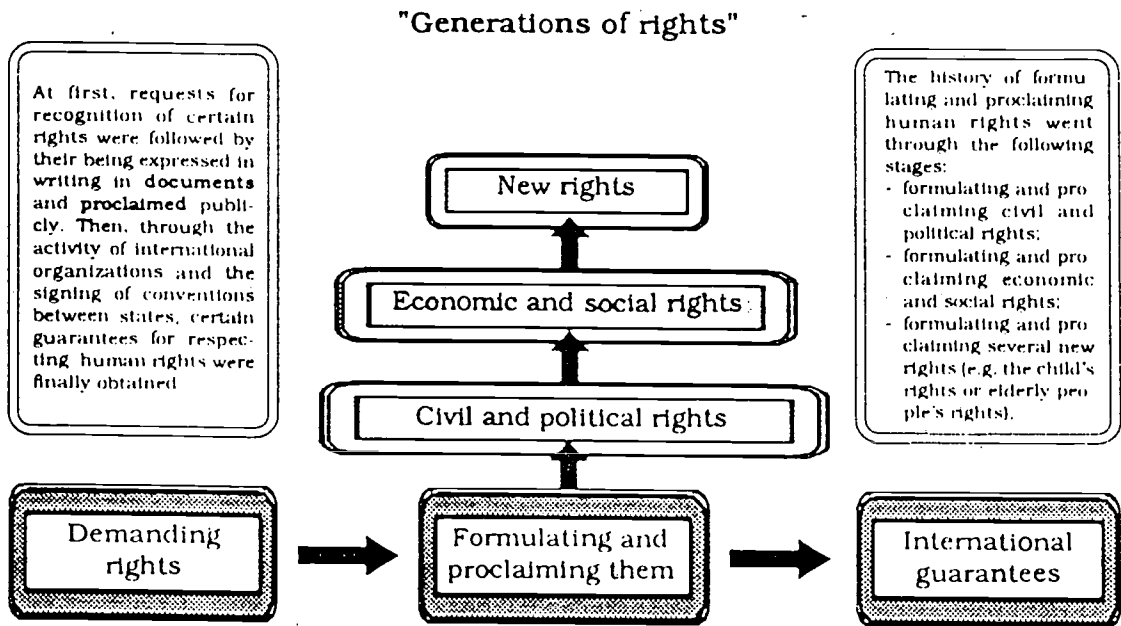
"Generations of rights"

At first, requests for recognition of certain rights were followed by their being expressed in writing in documents and proclaimed publicly. Then, through the activity of international organizations and the signing of conventions between states, certain guarantees for respecting human rights were finally obtained.

New rights

Economic and social rights

Civil and political rights

The history of formulating and proclaiming human rights went through the following stages:
- formulating and proclaiming civil and political rights;
- formulating and proclaiming economic and social rights;
- formulating and proclaiming several new rights (e.g. the child's rights or elderly people's rights).

Demanding rights

Formulating and proclaiming them

International guarantees